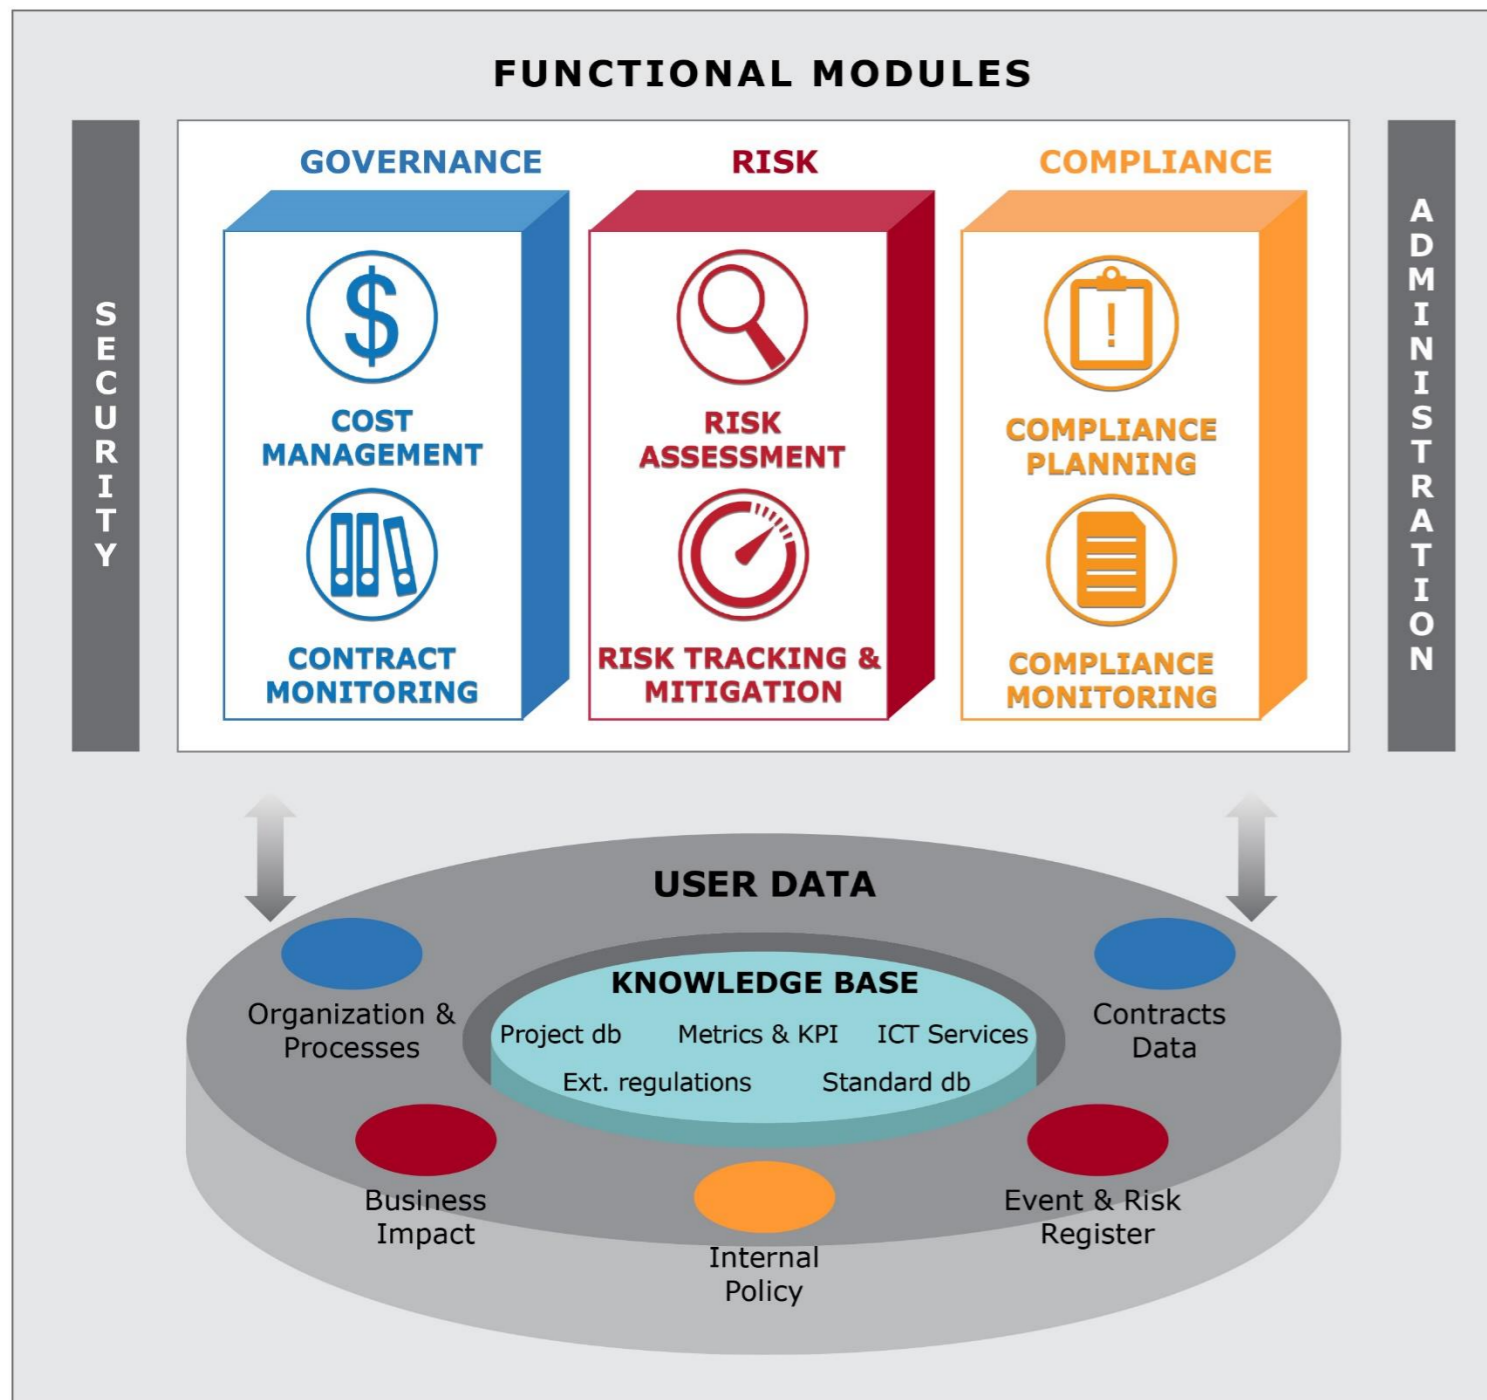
FUNCTIONAL MODULES

SECURITY

GOVERNANCE

COST MANAGEMENT

CONTRACT MONITORING

RISK

RISK ASSESSMENT

RISK TRACKING & MITIGATION

COMPLIANCE

COMPLIANCE PLANNING

COMPLIANCE MONITORING

ADMINISTRATION

USER DATA

Organization & Processes

Contracts Data

KNOWLEDGE BASE

Project db

Metrics & KPI

ICT Services

Ext. regulations

Standard db

Business Impact

Internal Policy

Event & Risk Register